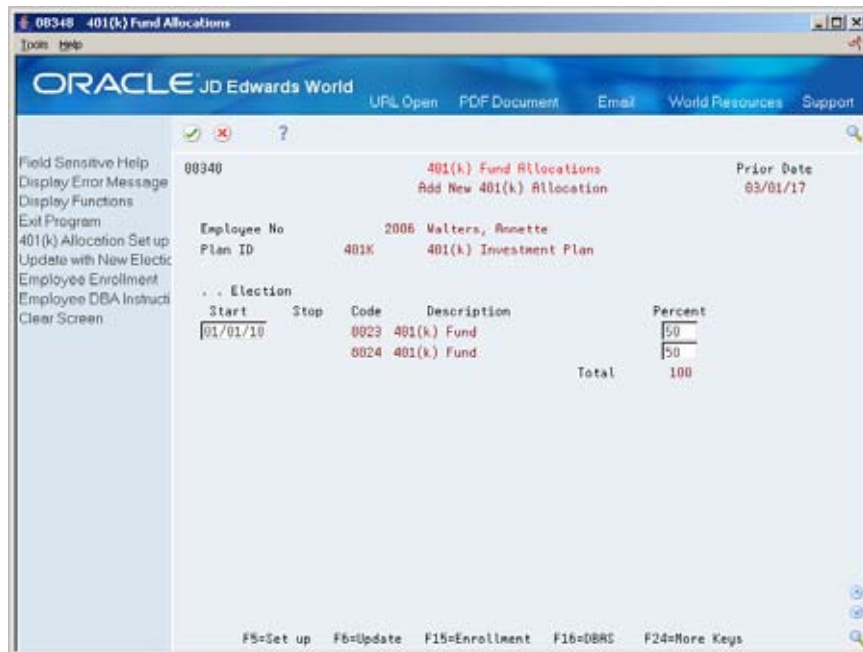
08348 401(k) Fund Allocations
Tools Help

ORACLE JD Edwards World
URL Open PDF Document Email World Resources Support

?

Field Sensitive Help
Display Error Message
Display Functions
Exit Program
401(k) Allocation Set up
Update with New Electic
Employee Enrollment
Employee DBA Instructi
Clear Screen

08348 401(k) Fund Allocations Prior Date
Add New 401(k) Allocation 03/01/17

Employee No 2086 Walters, Annette
Plan ID 401K 401(k) Investment Plan

. . Election
| Start | Stop | Code | Description | Percent |
|---|---|---|---|---|
| 01/01/10 | | 8023 | 401(k) Fund | 50 |
| | | 8024 | 401(k) Fund | 50 |
| | | | Total | 100 |

F5=Set up F6=Update F15=Enrollment F16=DBAS F24=More Keys